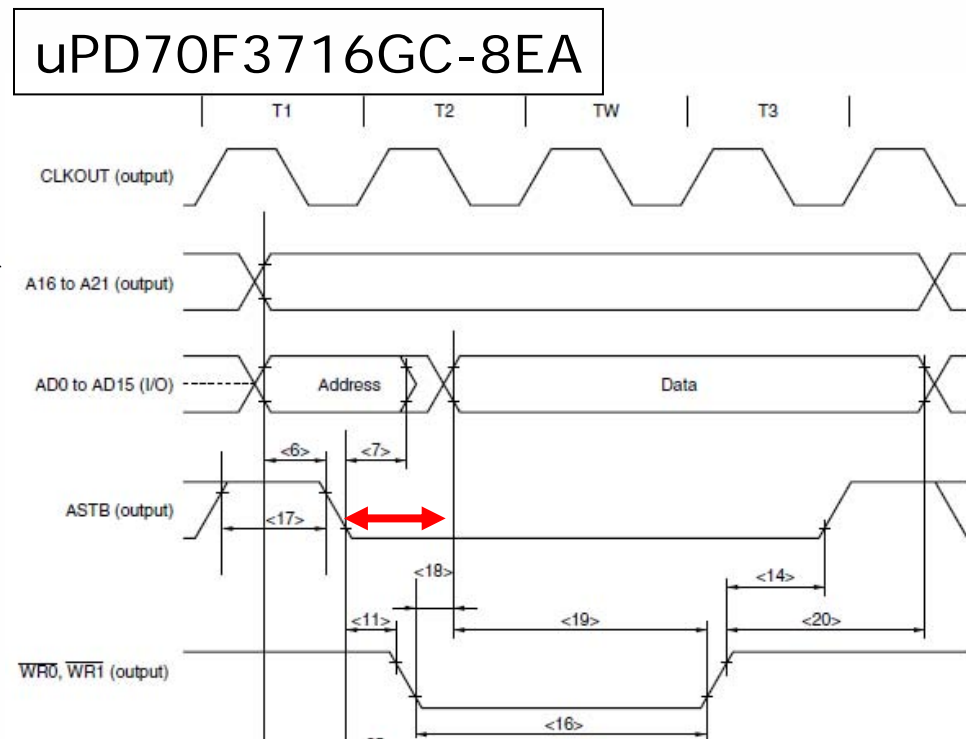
uPD70F3716GC-8EA

T1
T2
TW
T3

CLKOUT (output)

A16 to A21 (output)

AD0 to AD15 (I/O)
Address
Data

<6>
<7>

ASTB (output)
<17>

<18>
<14>
<11>
<19>
<20>

$\overline{WR0}$, $\overline{WR1}$ (output)

<16>